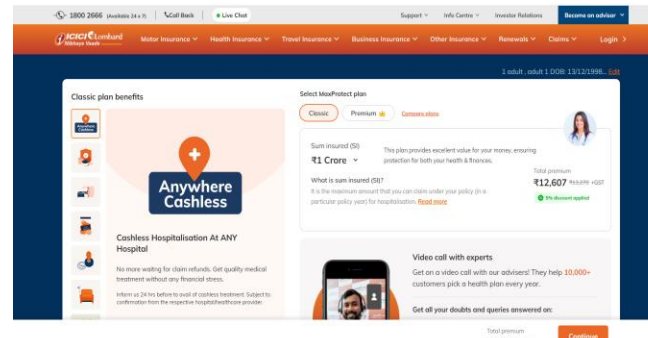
1800 2666 (Available 24 x 7) Call Back Live Chat Support Info Centre Investor Relations Become an advisor

ICICI Lombard Nibhaye Vaade Motor Insurance Health Insurance Travel Insurance Business Insurance Other Insurance Renewals Claims Login

1 adult , adult 1 DOB: 13/12/1998... Edit

Classic plan benefits

Anywhere Cashless

Anywhere Cashless

Cashless Hospitalisation At ANY Hospital

No more waiting for claim refunds. Get quality medical treatment without any financial stress.

Inform us 24 hrs before to avail of cashless treatment. Subject to confirmation from the respective hospital/healthcare provider.

Select MaxProtect plan

Classic Premium Compare plans

Sum insured (SI)

₹1 Crore

This plan provides excellent value for your money, ensuring protection for both your health & finances.

What is sum insured (SI)?

It is the maximum amount that you can claim under your policy (in a particular policy year) for hospitalisation. Read more

Total premium

₹12,607 ₹13,270 +GST

5% discount applied

Video call with experts

Get on a video call with our advisers! They help 10,000+ customers pick a health plan every year.

Get all your doubts and queries answered on:

Total premium

Continue